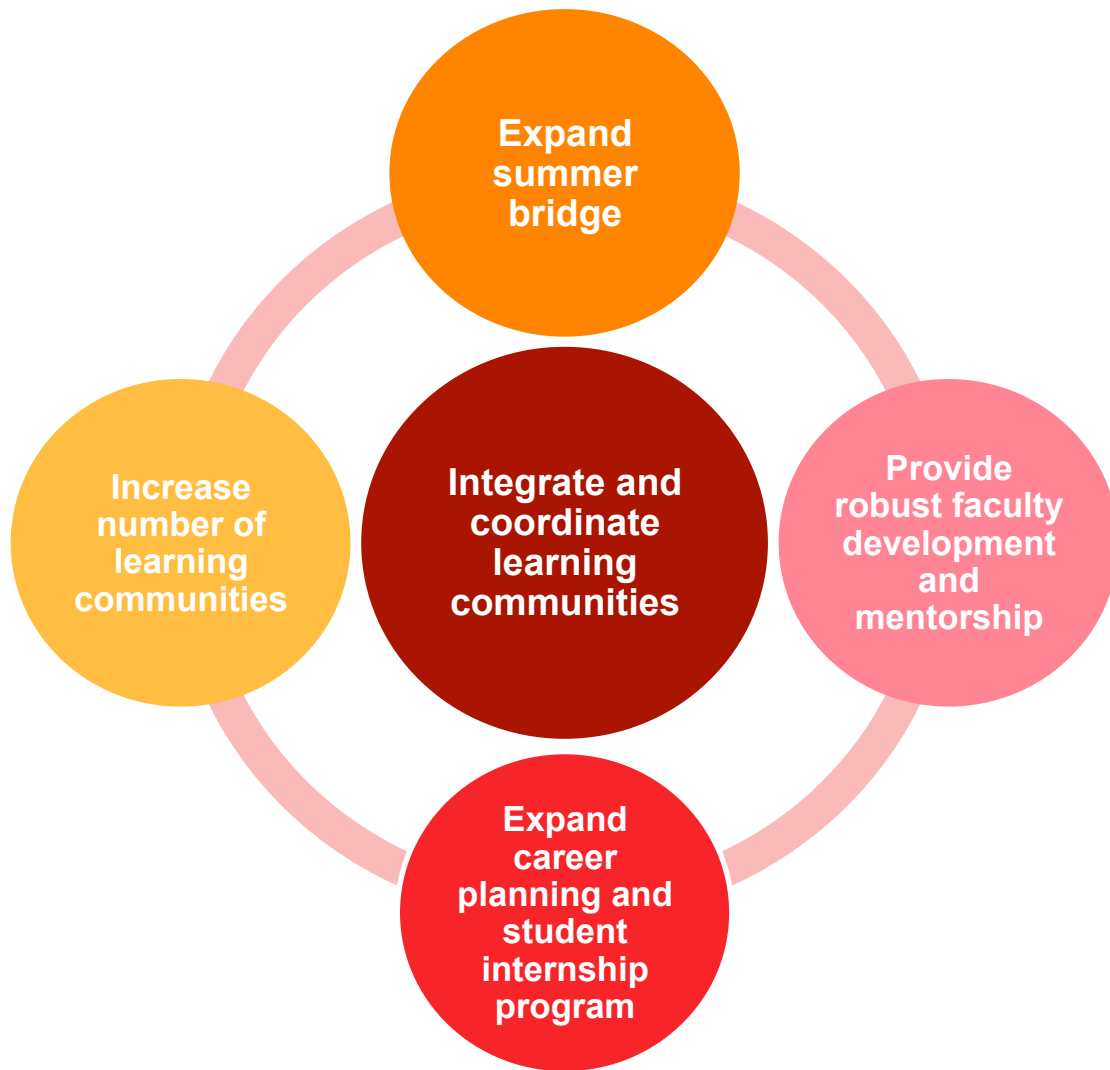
Expand summer bridge

Increase number of learning communities

Integrate and coordinate learning communities

Provide robust faculty development and mentorship

Expand career planning and student internship program